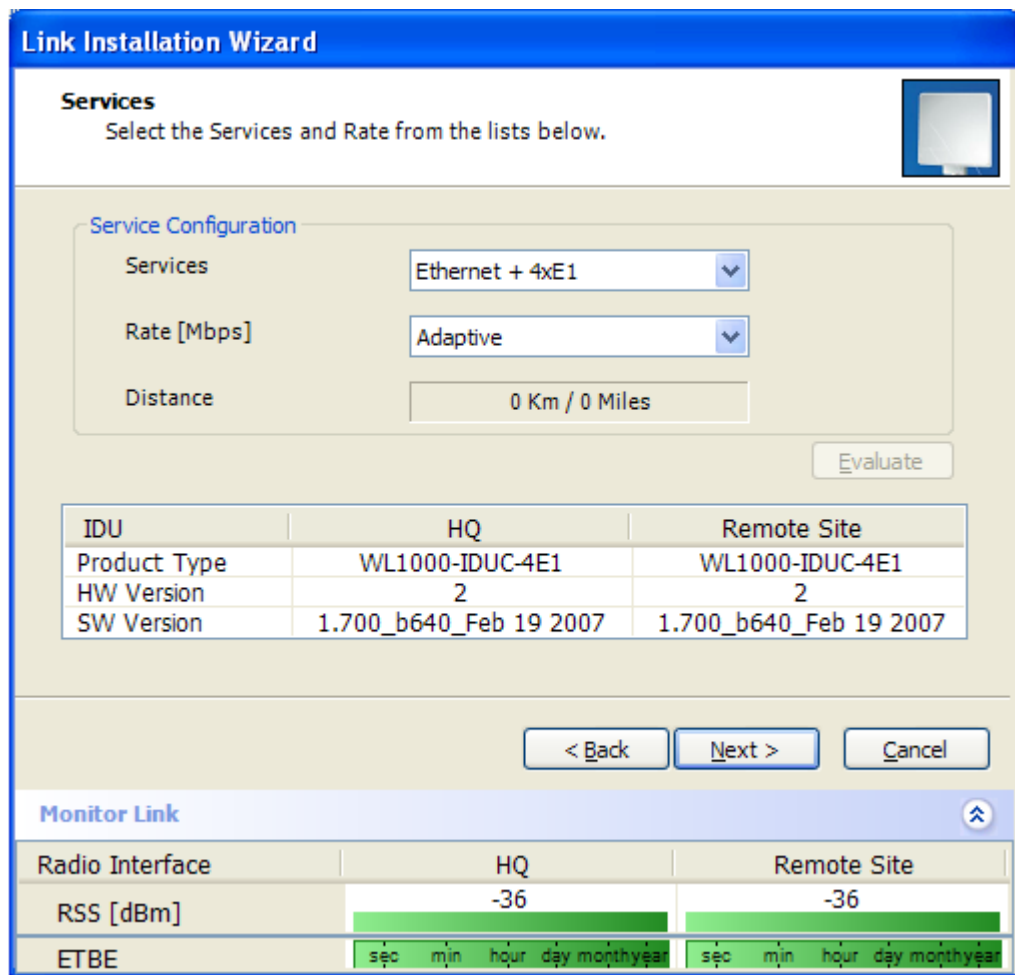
Link Installation Wizard

Services
Select the Services and Rate from the lists below.

Service Configuration

Services
Ethernet + 4xE1

Rate [Mbps]
Adaptive

Distance
0 Km / 0 Miles

Evaluate

| IDU | HQ | Remote Site |
|---|---|---|
| Product Type | WL1000-IDUC-4E1 | WL1000-IDUC-4E1 |
| HW Version | 2 | 2 |
| SW Version | 1.700_b640_Feb 19 2007 | 1.700_b640_Feb 19 2007 |

< Back
Next >
Cancel

Monitor Link

| Radio Interface | HQ | Remote Site |
|---|---|---|
| RSS [dBm] | -36 | -36 |
| ETBE | sec min hour day monthyear | sec min hour day monthyear |